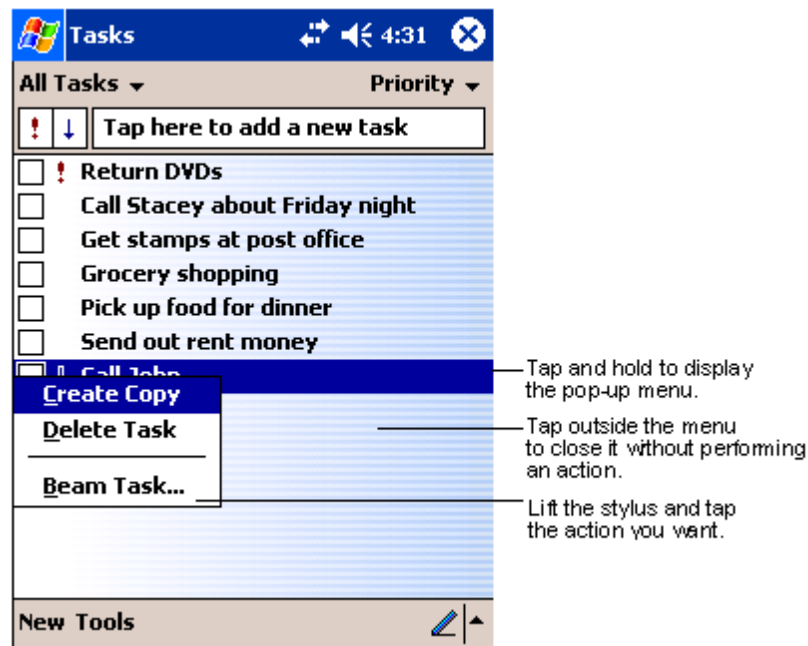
Tasks 4:31

All Tasks Priority

! ↓ Tap here to add a new task

! Return DVDs
Call Stacey about Friday night
Get stamps at post office
Grocery shopping
Pick up food for dinner
Send out rent money
Call John

Create Copy
Delete Task
Beam Task...

New Tools

Tap and hold to display the pop-up menu.

Tap outside the menu to close it without performing an action.

Lift the stylus and tap the action you want.